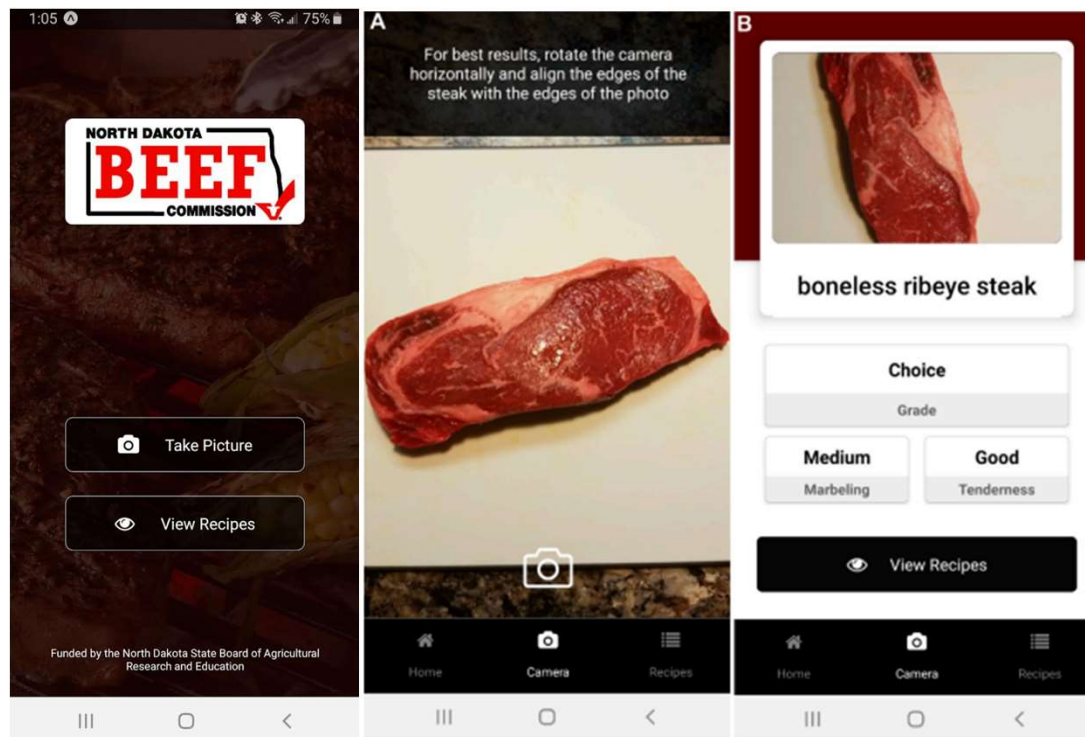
1:05 75%

NORTH DAKOTA
BEEF
COMMISSION

Take Picture

View Recipes

Funded by the North Dakota State Board of Agricultural Research and Education

A

For best results, rotate the camera horizontally and align the edges of the steak with the edges of the photo

Home Camera Recipes

B

boneless ribeye steak

Choice
Grade

Medium
Marbeling

Good
Tenderness

View Recipes

Home Camera Recipes